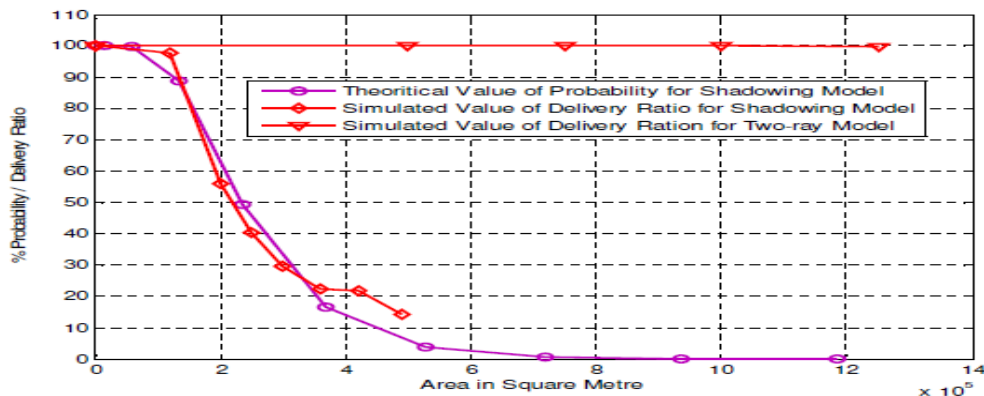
110
100
90
80
70
60
50
40
30
20
10
0

% Probability / Delivery Ratio

Theoritical Value of Probability for Shadowing Model
Simulated Value of Delivery Ratio for Shadowing Model
Simulated Value of Delivery Ration for Two-ray Model

0
2
4
6
8
10
12
14

Area in Square Metre

$\times 10^5$